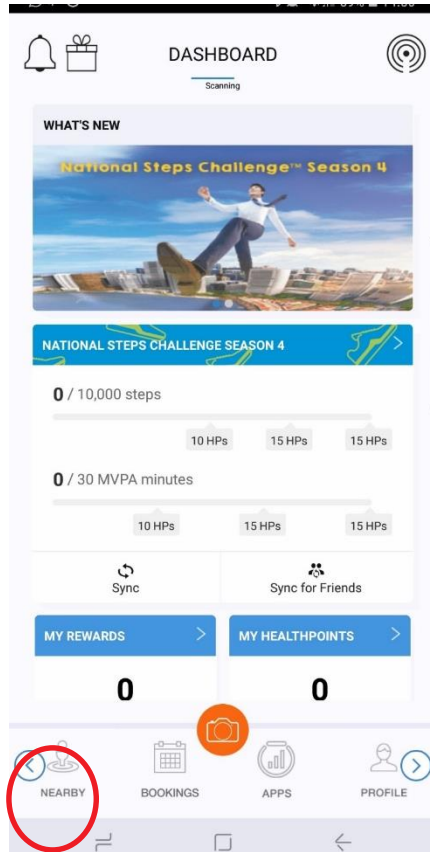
DASHBOARD
Scanning

WHAT'S NEW

National Steps Challenge™ Season 4

NATIONAL STEPS CHALLENGE SEASON 4

0 / 10,000 steps

10 HPs
15 HPs
15 HPs

0 / 30 MVPA minutes

10 HPs
15 HPs
15 HPs

Sync
Sync for Friends

MY REWARDS
0

MY HEALTHPOINTS
0

NEARBY
BOOKINGS
APPS
PROFILE